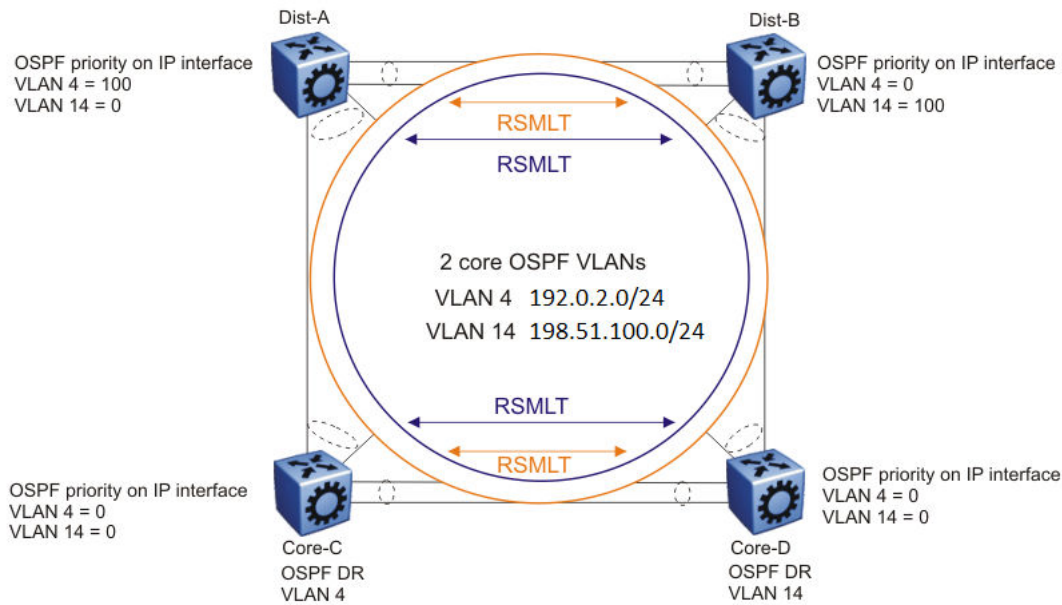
Dist-A

OSPF priority on IP interface
VLAN 4 = 100
VLAN 14 = 0

Dist-B

OSPF priority on IP interface
VLAN 4 = 0
VLAN 14 = 100

RSMLT

RSMLT

2 core OSPF VLANs
VLAN 4 192.0.2.0/24
VLAN 14 198.51.100.0/24

RSMLT

RSMLT

OSPF priority on IP interface
VLAN 4 = 0
VLAN 14 = 0

Core-C
OSPF DR
VLAN 4

OSPF priority on IP interface
VLAN 4 = 0
VLAN 14 = 0

Core-D
OSPF DR
VLAN 14